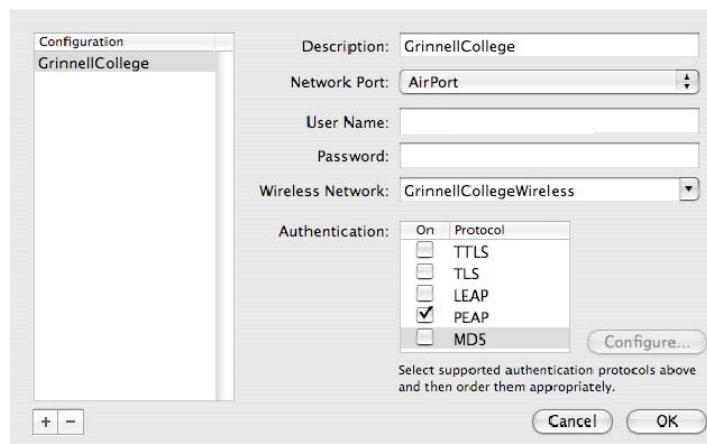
Configuration
GrinnellCollege

Description: GrinnellCollege

Network Port: AirPort

User Name:

Password:

Wireless Network: GrinnellCollegeWireless

Authentication:

| On | Protocol |
|---|---|
| ☐ | TTLS |
| ☐ | TLS |
| ☐ | LEAP |
| ☑ | PEAP |
| ☐ | MD5 |

Configure...

Select supported authentication protocols above and then order them appropriately.

+ −

Cancel OK